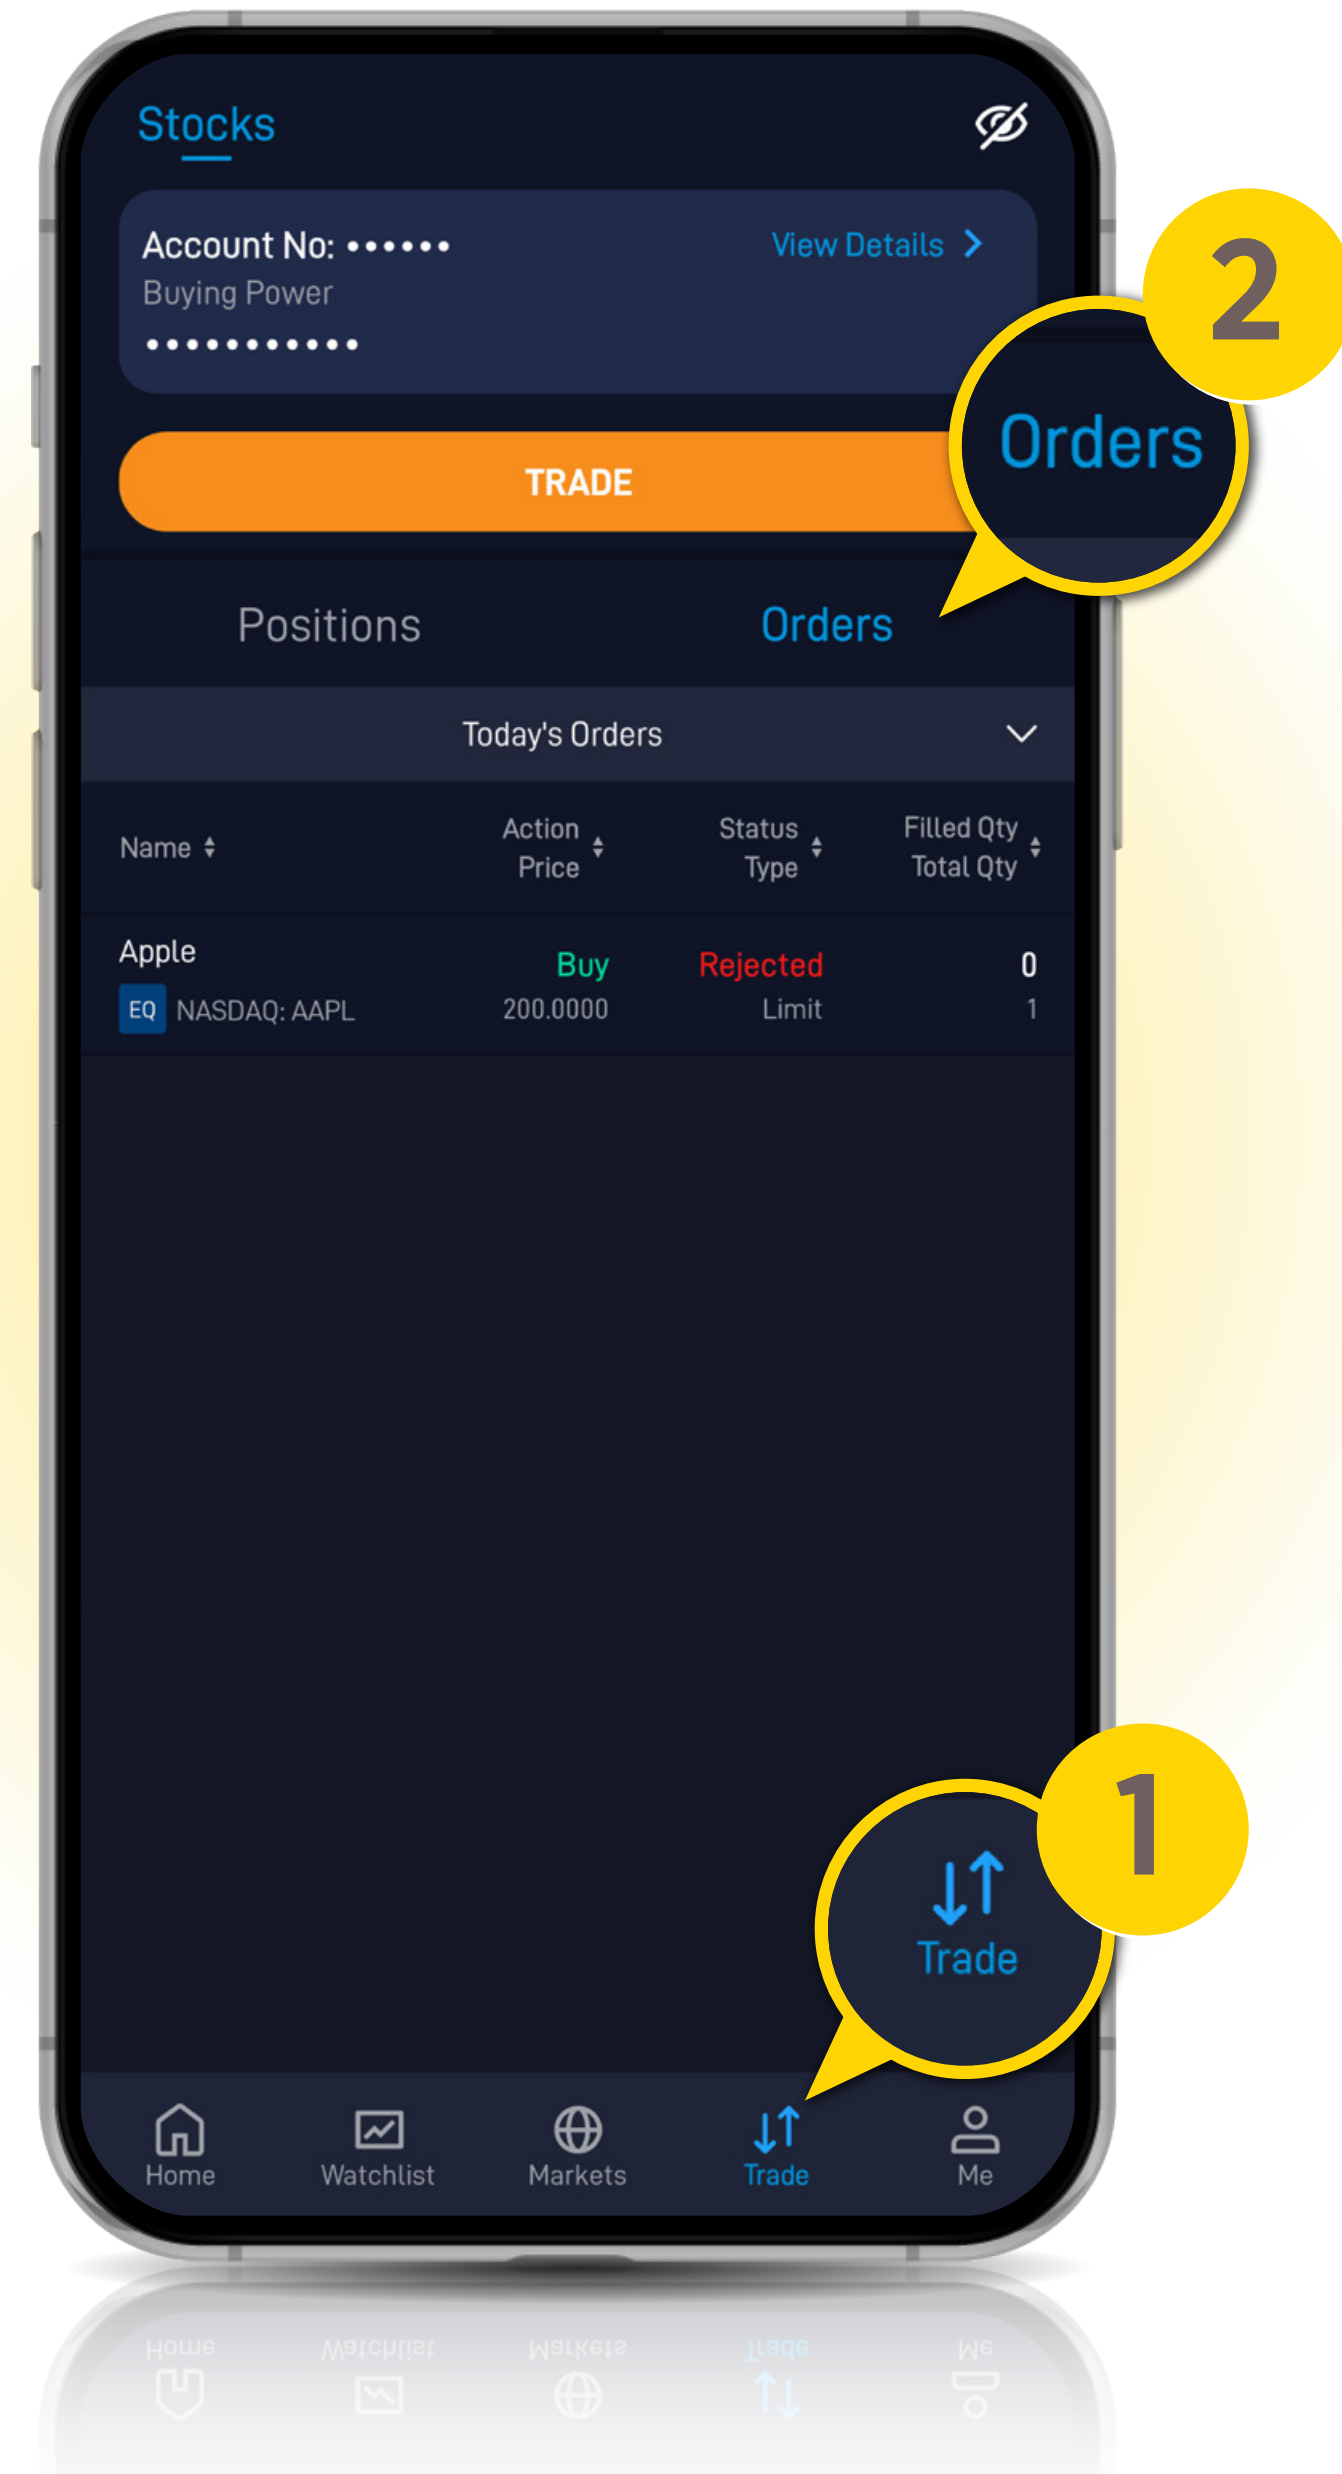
Stocks

Account No: ••••••
View Details >
Buying Power
•••••••••••

TRADE

2
Orders

Positions
Orders

Today's Orders

| Name | Action Price | Status Type | Filled Qty Total Qty |
|---|---|---|---|
| Apple EQ NASDAQ: AAPL | Buy 200.0000 | Rejected Limit | 0 1 |

1
Trade

Home
Watchlist
Markets
Trade
Me